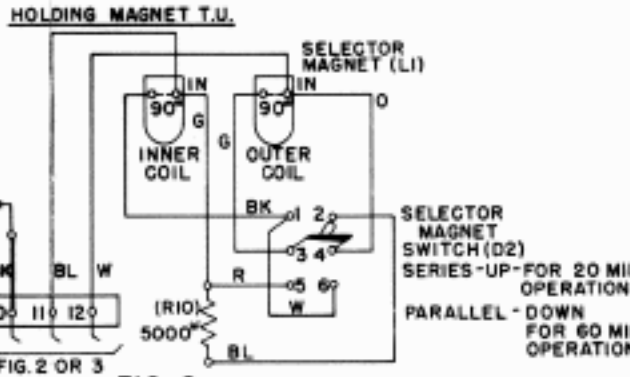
HOLDING MAGNET T.U.

SELECTOR MAGNET (LI)

IN

IN

90

90

O

G

G

INNER COIL

OUTER COIL

BK

1 2

3 4

SELECTOR MAGNET SWITCH (D2)

SERIES-UP-FOR 20 MI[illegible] OPERATION

K

BL

W

R

5 6

W

PARALLEL-DOWN FOR 60 MI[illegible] OPERATION

11

12

(R10)

5000

BL

FIG. 2 OR 3